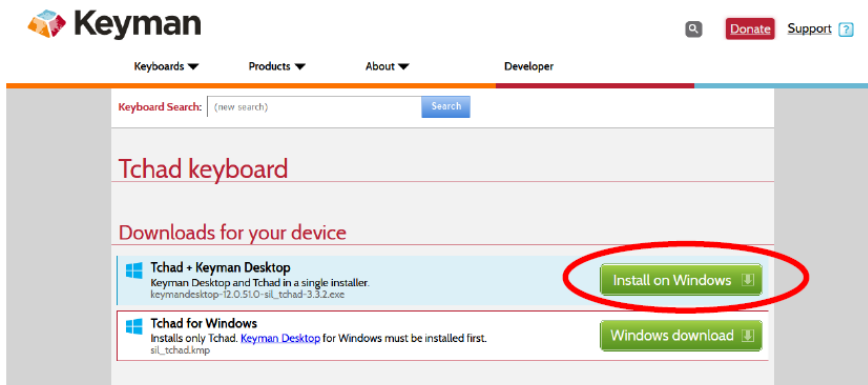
Keyman

Donate Support ?

Keyboards ▼ Products ▼ About ▼ Developer

Keyboard Search: (new search) Search

Tchad keyboard

Downloads for your device

Tchad + Keyman Desktop
Keyman Desktop and Tchad in a single installer.
keymandesktop-12.0.51.0-sil_tchad-3.3.2.exe

Install on Windows

Tchad for Windows
Installs only Tchad. Keyman Desktop for Windows must be installed first.
sil_tchad.kmp

Windows download